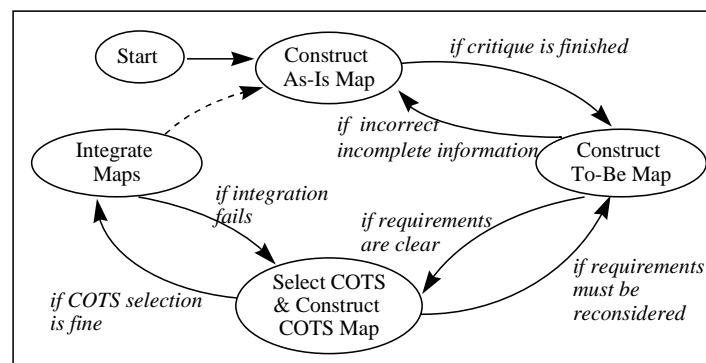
Start

Construct As-Is Map

if critique is finished

if incorrect incomplete information

Construct To-Be Map

Integrate Maps

if integration fails

if requirements are clear

if requirements must be reconsidered

if COTS selection is fine

Select COTS & Construct COTS Map